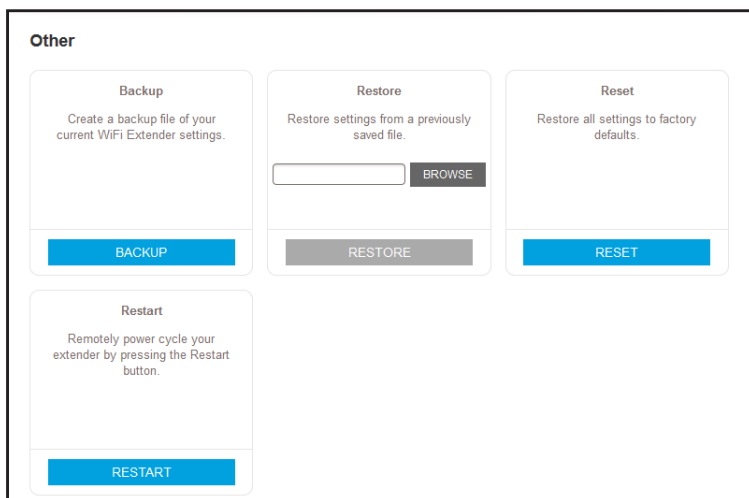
Other

Backup

Create a backup file of your current WiFi Extender settings.

BACKUP

Restore

Restore settings from a previously saved file.

BROWSE

RESTORE

Reset

Restore all settings to factory defaults.

RESET

Restart

Remotely power cycle your extender by pressing the Restart button.

RESTART